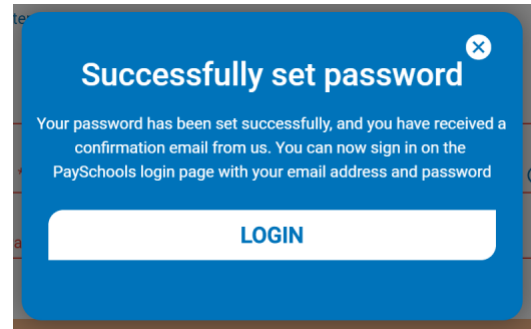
Successfully set password

Your password has been set successfully, and you have received a confirmation email from us. You can now sign in on the PaySchools login page with your email address and password

LOGIN